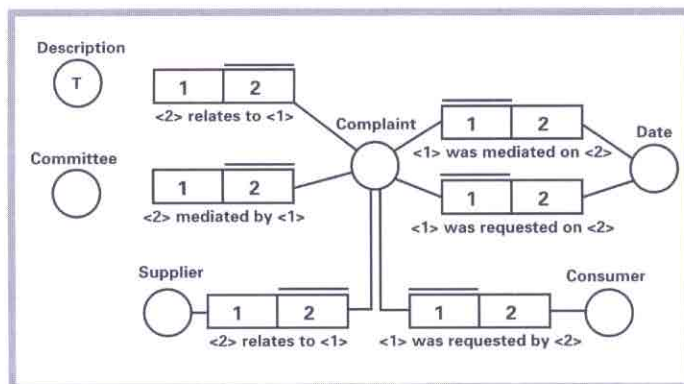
Description

T

1 | 2

<2> relates to <1>

Complaint

1 | 2

<1> was mediated on <2>

Date

Committee

1 | 2

<2> mediated by <1>

1 | 2

<1> was requested on <2>

Supplier

1 | 2

<2> relates to <1>

1 | 2

<1> was requested by <2>

Consumer